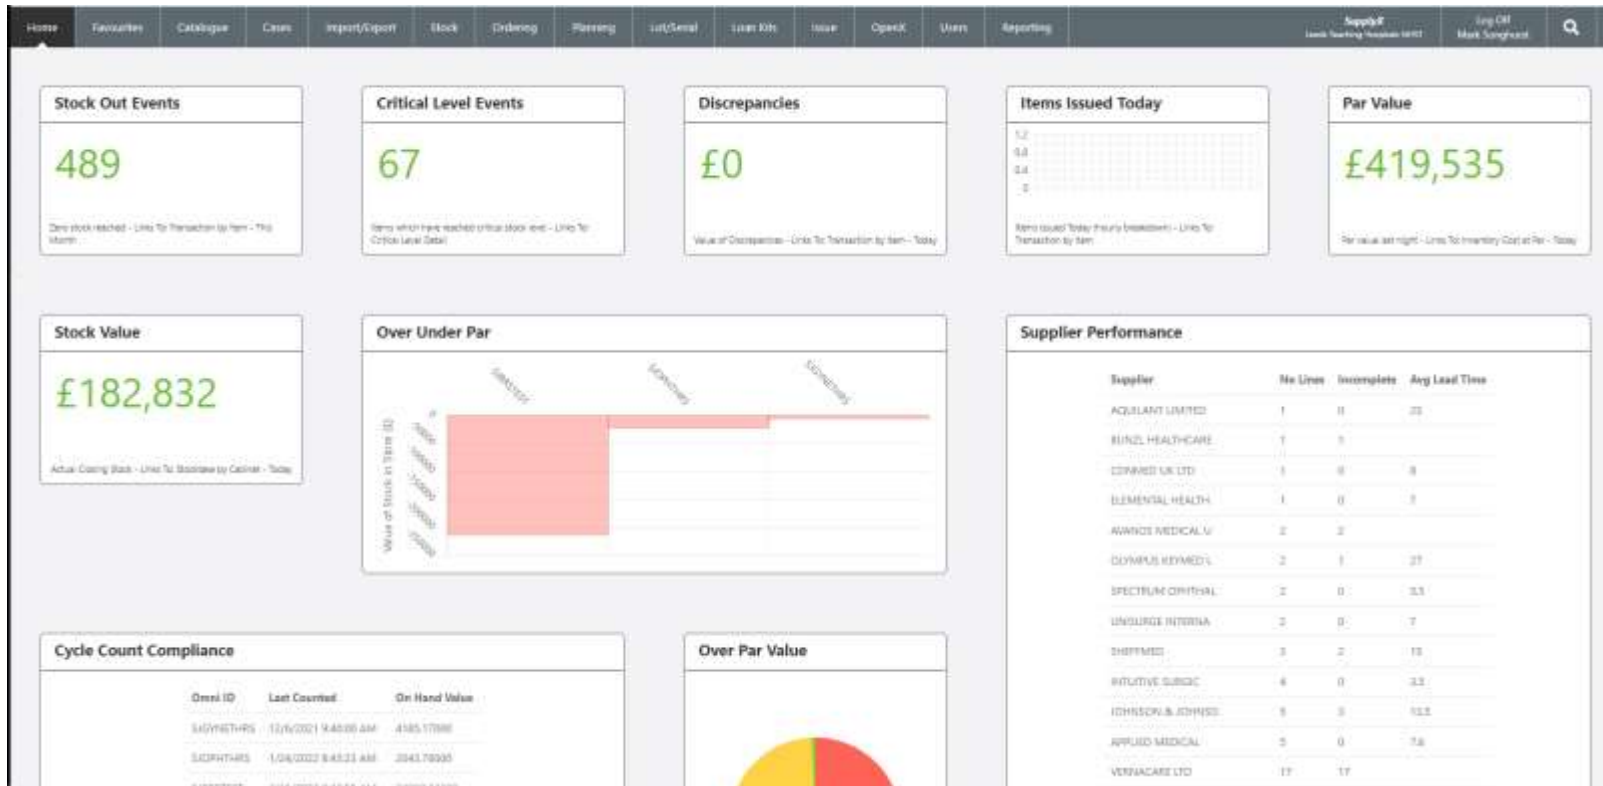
Home | Favourites | Catalogue | Cases | Import/Export | Stock | Ordering | Planning | Lot/Serial | Loan Kits | Issue | OpenX | Users | Reporting | SupplyX Leeds Teaching Hospitals NHST | Log Off Mark Songhurst

Stock Out Events

489

Zero stock reached - Links To Transaction by Item - This Month

Critical Level Events

67

Items which have reached critical stock level - Links To Critical Level Detail

Discrepancies

£0

Value of Discrepancies - Links To Transaction by Item - Today

Items Issued Today

1.2
0.8
0.4
0

Items issued Today (hourly breakdown) - Links To Transaction by Item

Par Value

£419,535

Par value set right - Links To Inventory Cost at Par - Today

Stock Value

£182,832

Actual Costing Stock - Links To Stockview by Cabinet - Today

Over Under Par

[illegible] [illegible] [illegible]

Value of Stock in Store (£)

0
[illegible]
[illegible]
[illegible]
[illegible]
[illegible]
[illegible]

Supplier Performance

| Supplier | No Lines | Incomplete | Avg Lead Time |
|---|---|---|---|
| AQUILANT LIMITED | 1 | 0 | 23 |
| BUNZL HEALTHCARE | 1 | 1 | |
| CONMED UK LTD | 1 | 0 | 8 |
| ELEMENTAL HEALTH | 1 | 0 | 7 |
| AVANOS MEDICAL U | 2 | 2 | |
| OLYMPUS KEYMED L | 2 | 1 | 27 |
| SPECTRUM OPHTHAL | 2 | 0 | 3.5 |
| UNISURGE INTERNA | 2 | 0 | 7 |
| SHIPPMED | 3 | 2 | 15 |
| INTUITIVE SURGIC | 4 | 0 | 3.5 |
| JOHNSON & JOHNSO | 5 | 3 | 13.5 |
| APPLIED MEDICAL | 5 | 0 | 7.6 |
| VERNACARE LTD | 17 | 17 | |

Cycle Count Compliance

| Omni ID | Last Counted | On Hand Value |
|---|---|---|
| SJGYNETHRS | 12/6/2021 9:48:00 AM | 4185.17000 |
| SJOPHTHRS | 1/04/2022 8:43:23 AM | 2043.78000 |

Over Par Value